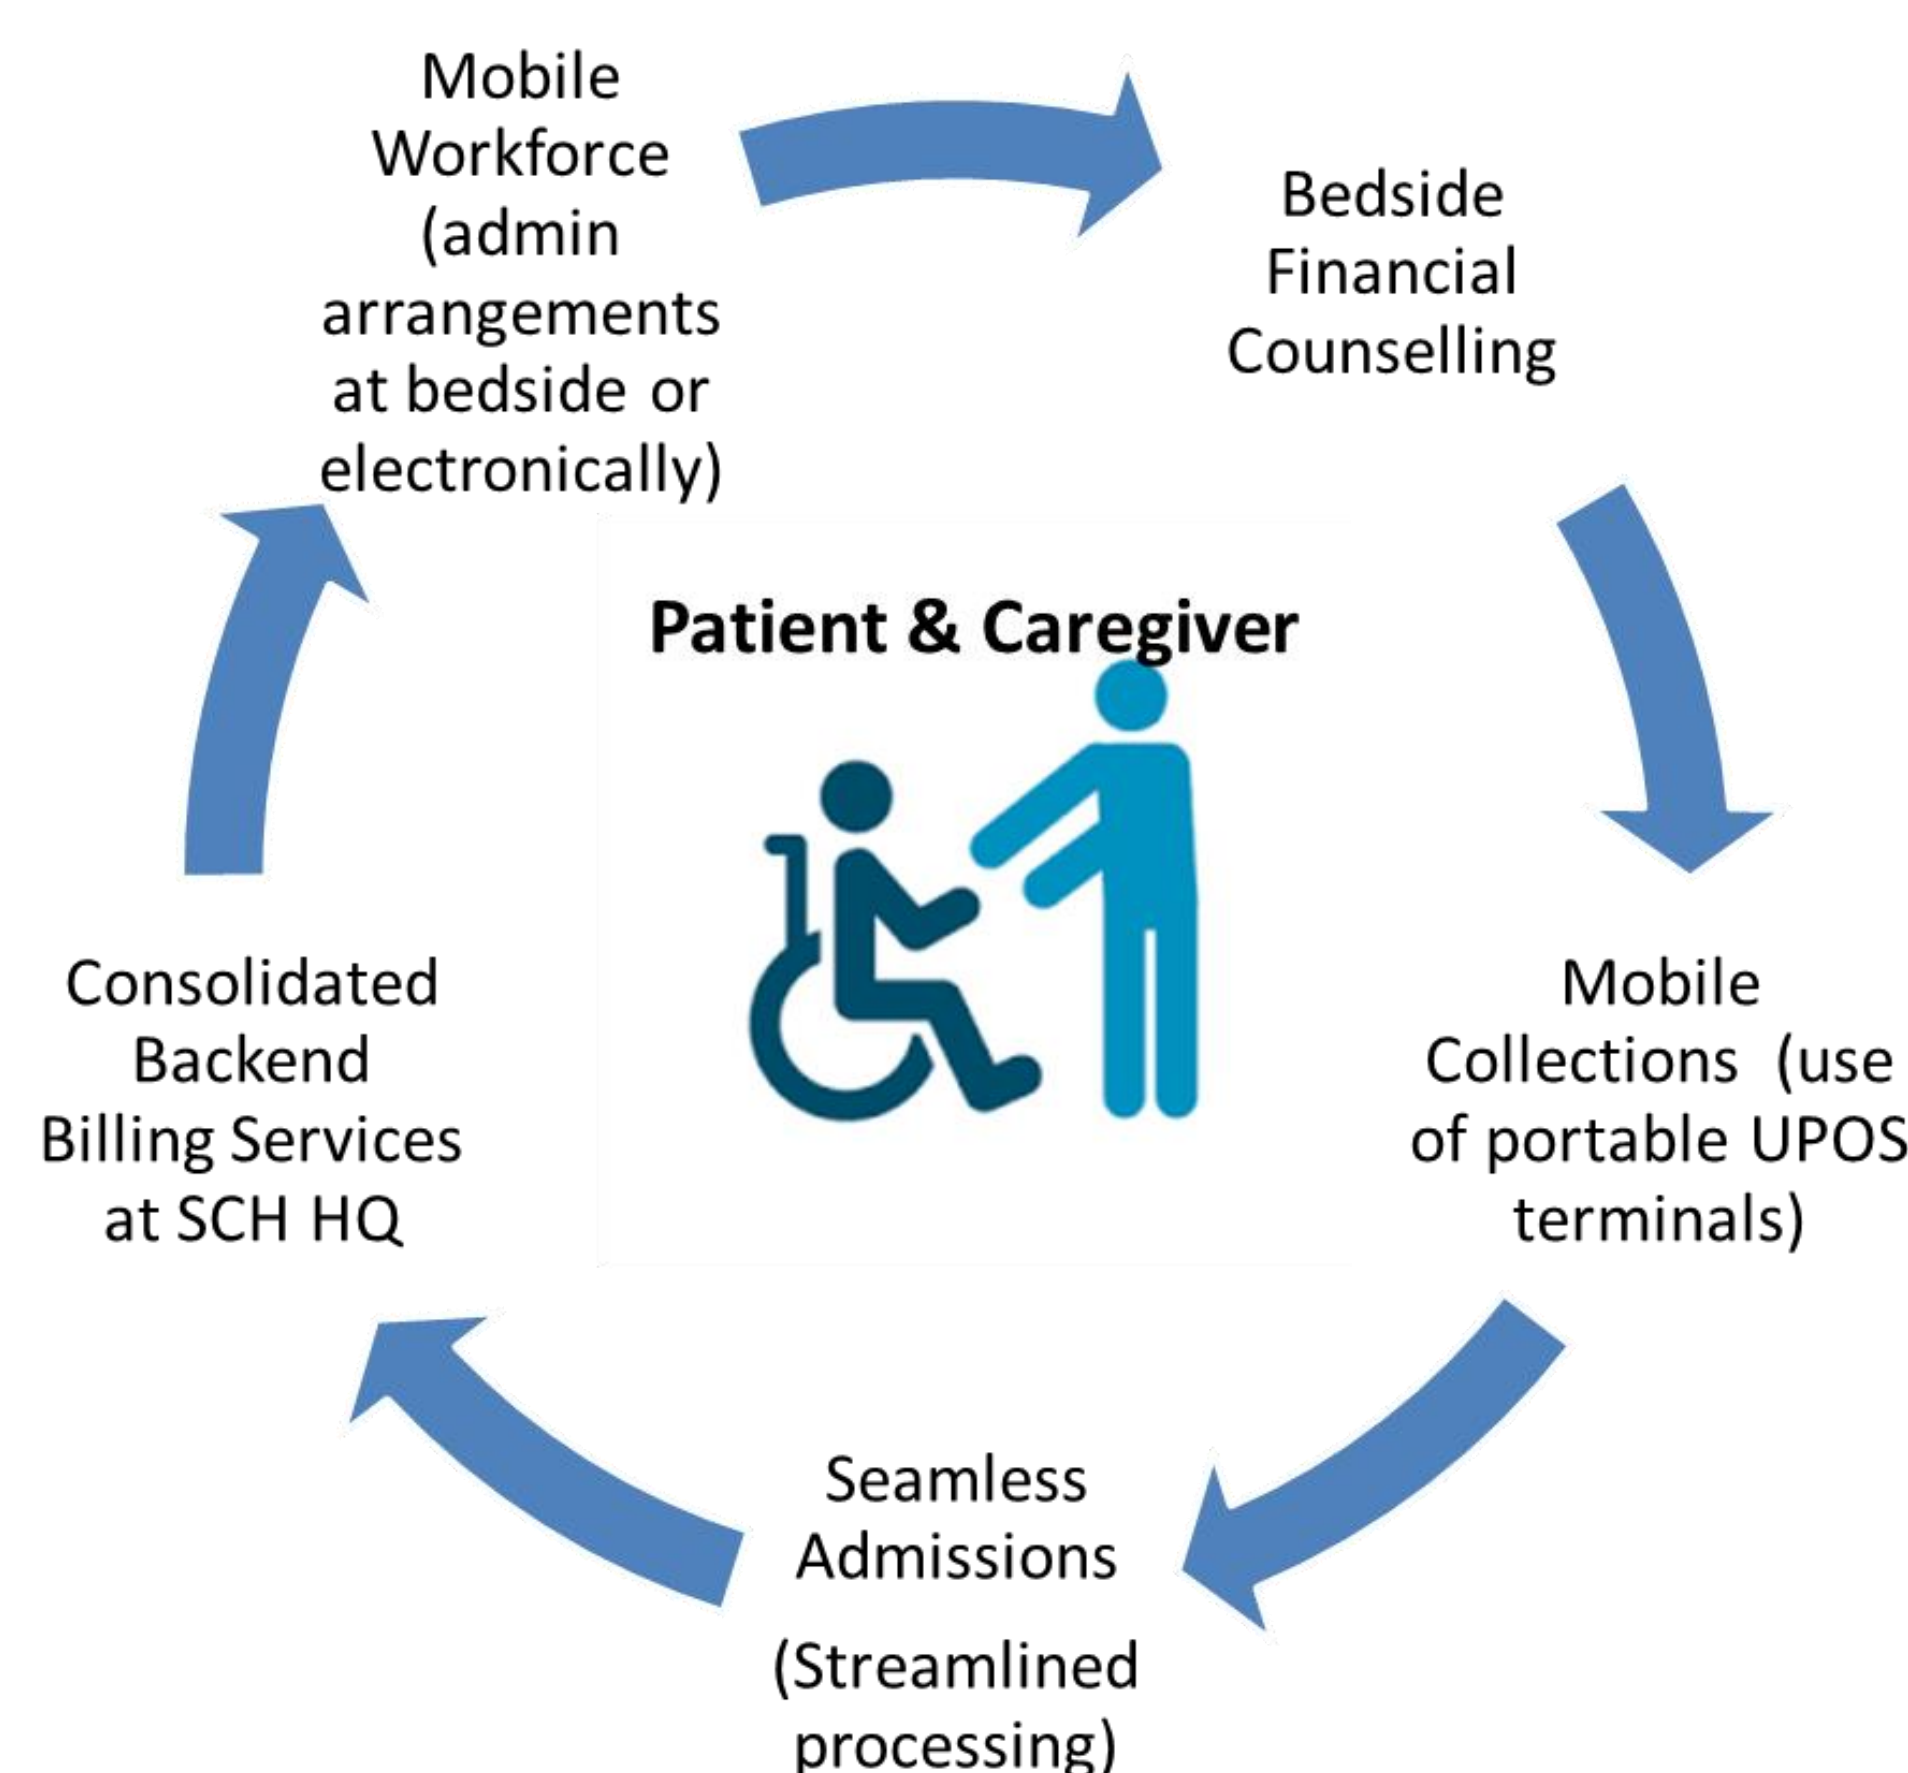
Mobile Workforce (admin arrangements at bedside or electronically)

Bedside Financial Counselling

Patient & Caregiver

Mobile Collections (use of portable UPOS terminals)

Seamless Admissions

(Streamlined processing)

Consolidated Backend Billing Services at SCH HQ